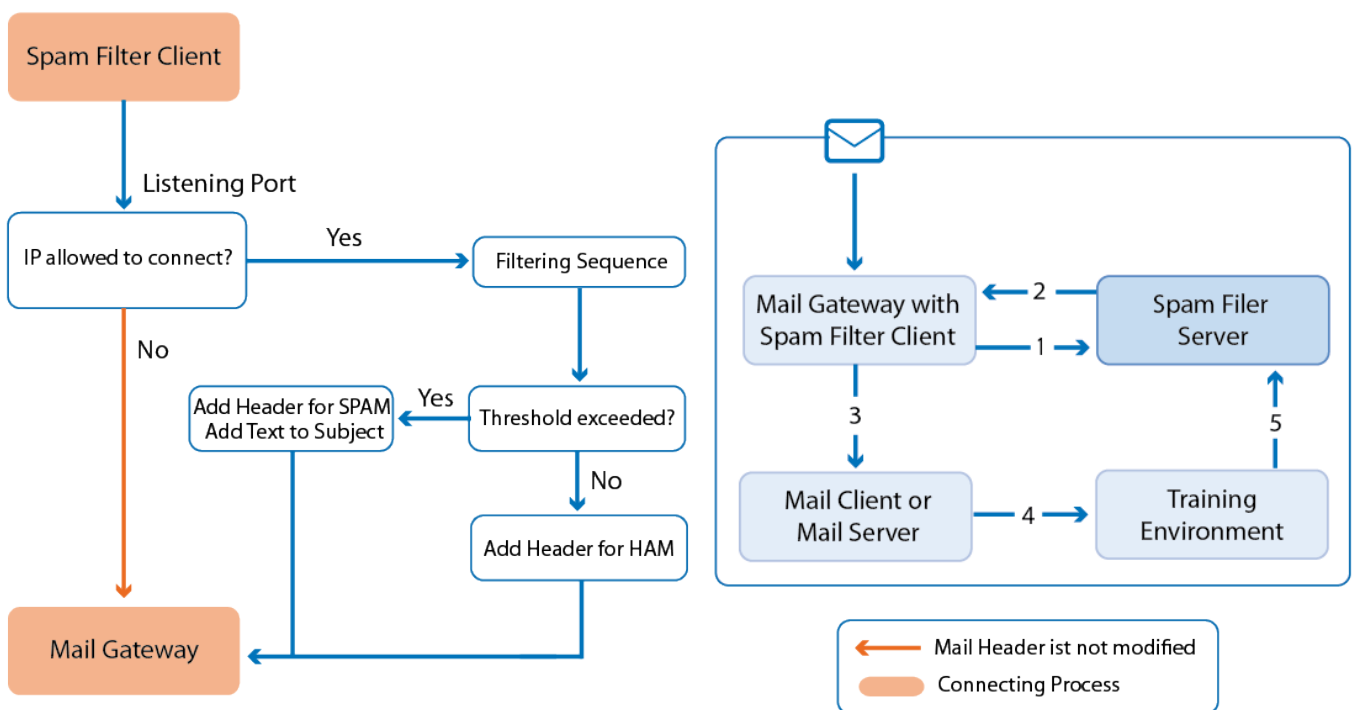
Spam Filter Client

Listening Port

IP allowed to connect?

Yes

Filtering Sequence

No

Add Header for SPAM
Add Text to Subject

Yes

Threshold exceeded?

No

Add Header for HAM

Mail Gateway

Mail Gateway with Spam Filter Client

2

1

Spam Filer Server

3

5

Mail Client or Mail Server

4

Training Environment

Mail Header ist not modified

Connecting Process